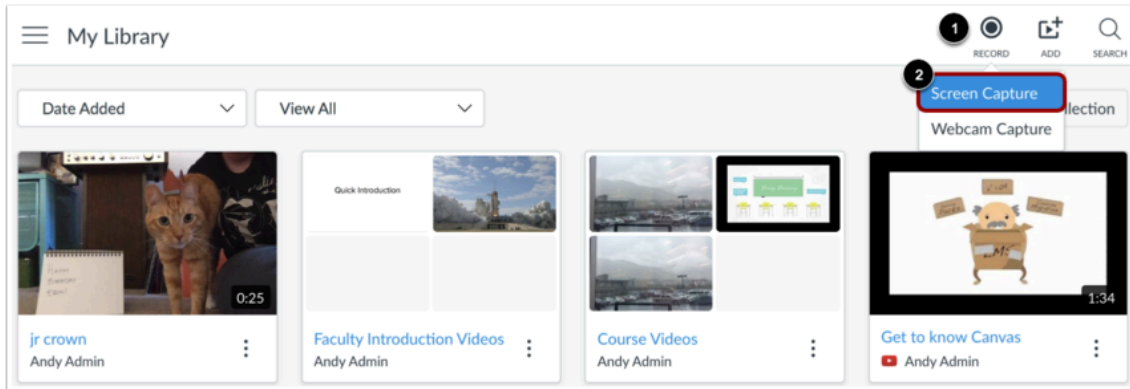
My Library

1 RECORD ADD SEARCH

Date Added

View All

2 Screen Capture

Webcam Capture

llection

Quick Introduction

0:25

jr crown
Andy Admin

Faculty Introduction Videos
Andy Admin

Course Videos
Andy Admin

1:34

Get to know Canvas
Andy Admin